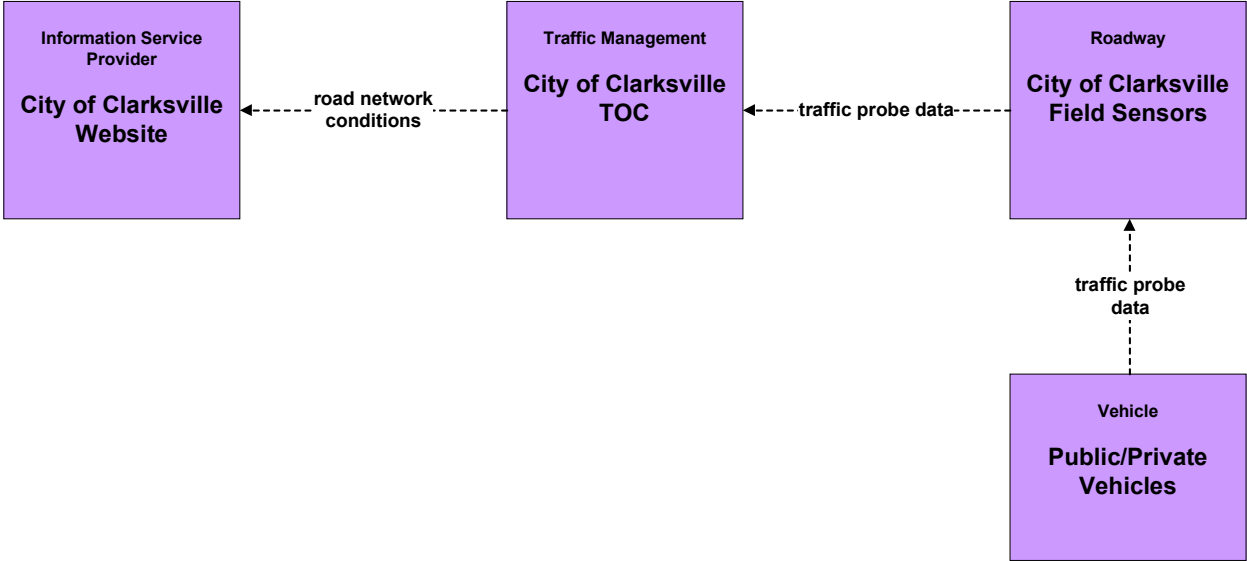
Information Service Provider

City of Clarksville Website

road network conditions

Traffic Management

City of Clarksville TOC

traffic probe data

Roadway

City of Clarksville Field Sensors

traffic probe data

Vehicle

Public/Private Vehicles